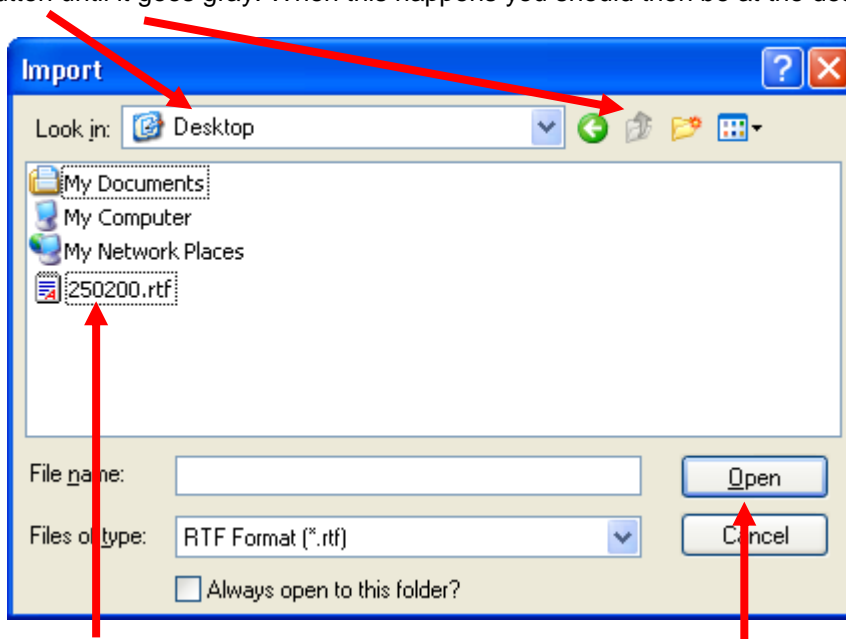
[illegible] until it goes gray. When this happens you should then be at the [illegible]

Import

Look in: Desktop

My Documents
My Computer
My Network Places
250200.rtf

File name:
Open
Files of type: RTF Format (*.rtf)
Cancel
Always open to this folder?